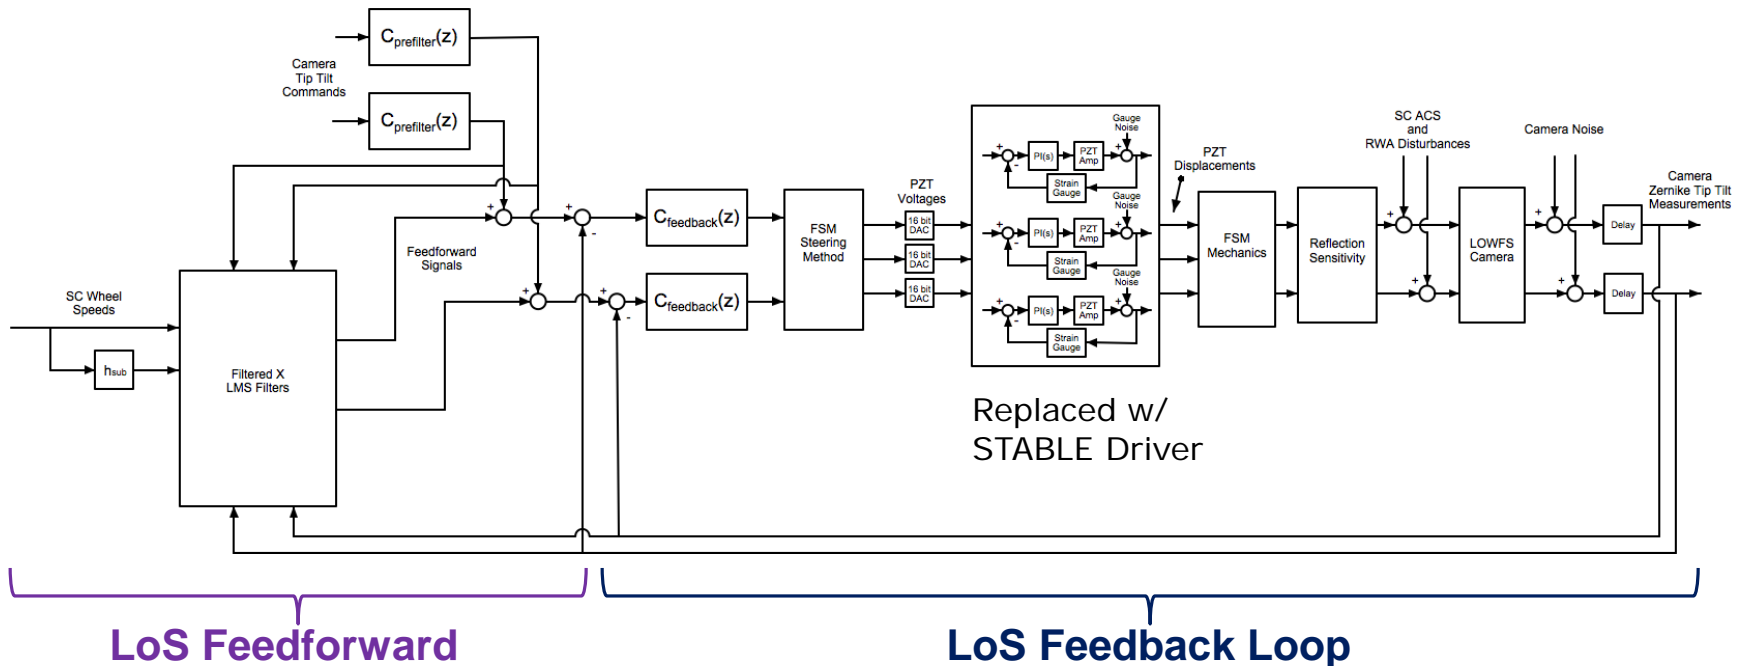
$C_{prefilter}(z)$

Camera Tip Tilt Commands

$C_{prefilter}(z)$

+ + - + - + + -

$C_{feedback}(z)$

$C_{feedback}(z)$

Feedforward Signals

SC Wheel Speeds

$h_{sub}$

Filtered X LMS Filters

FSM Steering Method

PZT Voltages

16 bit DAC

16 bit DAC

16 bit DAC

Gauge Noise

PI(s)

PZT Amp

Strain Gauge

Gauge Noise

PI(s)

PZT Amp

Strain Gauge

Gauge Noise

PI(s)

PZT Amp

Strain Gauge

PZT Displacements

FSM Mechanics

Reflection Sensitivity

SC ACS and RWA Disturbances

LOWFS Camera

Camera Noise

Delay

Delay

Camera Zernike Tip Tilt Measurements

Replaced w/ STABLE Driver

LoS Feedforward

LoS Feedback Loop